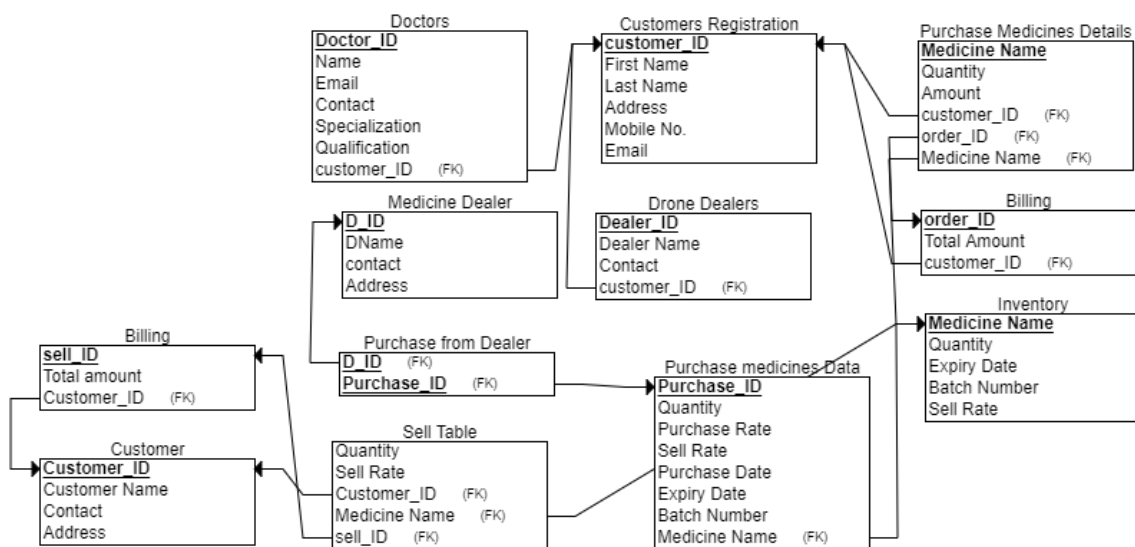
Doctors
Doctor_ID
Name
Email
Contact
Specialization
Qualification
customer_ID (FK)

Customers Registration
customer_ID
First Name
Last Name
Address
Mobile No.
Email

Purchase Medicines Details
Medicine Name
Quantity
Amount
customer_ID (FK)
order_ID (FK)
Medicine Name (FK)

Medicine Dealer
D_ID
DName
contact
Address

Drone Dealers
Dealer_ID
Dealer Name
Contact
customer_ID (FK)

Billing
order_ID
Total Amount
customer_ID (FK)

Inventory
Medicine Name
Quantity
Expiry Date
Batch Number
Sell Rate

Billing
sell_ID
Total amount
Customer_ID (FK)

Purchase from Dealer
D_ID (FK)
Purchase_ID (FK)

Purchase medicines Data
Purchase_ID
Quantity
Purchase Rate
Sell Rate
Purchase Date
Expiry Date
Batch Number
Medicine Name (FK)

Customer
Customer_ID
Customer Name
Contact
Address

Sell Table
Quantity
Sell Rate
Customer_ID (FK)
Medicine Name (FK)
sell_ID (FK)